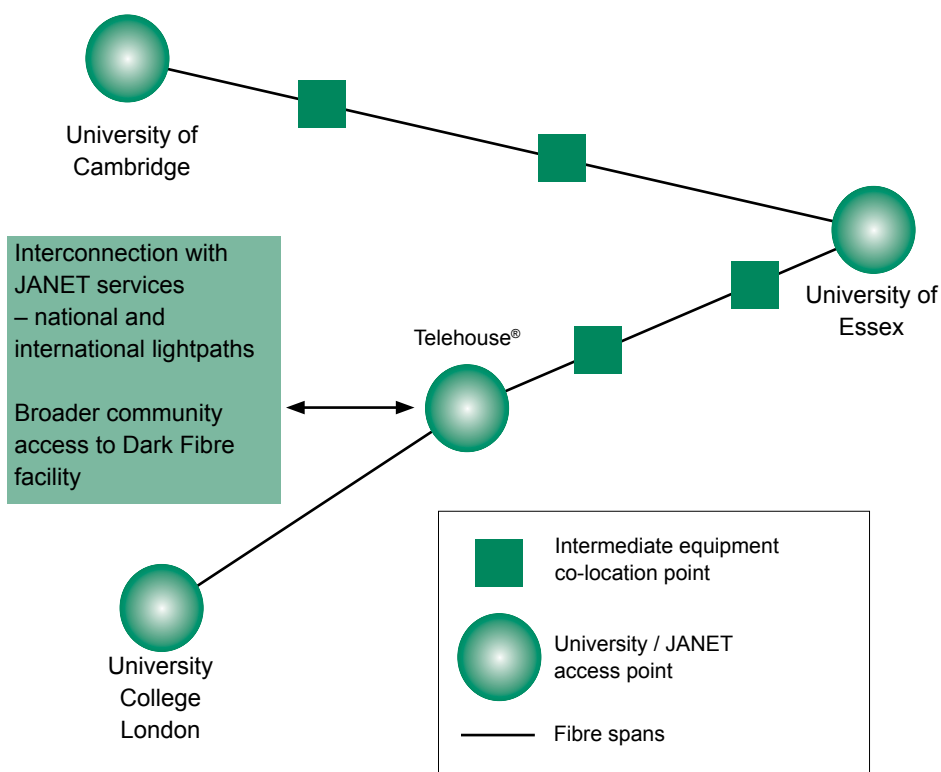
University of Cambridge

Interconnection with JANET services – national and international lightpaths

Broader community access to Dark Fibre facility

Telehouse®

University of Essex

University College London

Intermediate equipment co-location point

University / JANET access point

Fibre spans